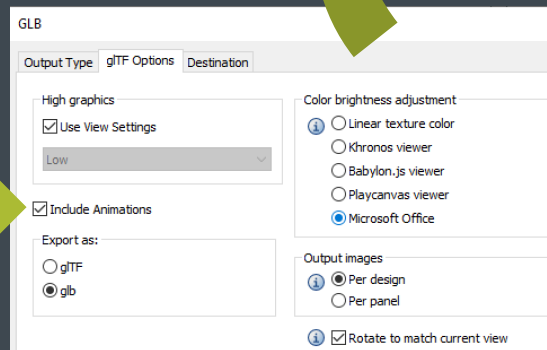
GLB

Output Type | glTF Options | Destination

High graphics

Use View Settings

Low

Include Animations

Export as:

glTF

glb

Color brightness adjustment

Linear texture color

Khronos viewer

Babylon.js viewer

Playcanvas viewer

Microsoft Office

Output images

Per design

Per panel

Rotate to match current view